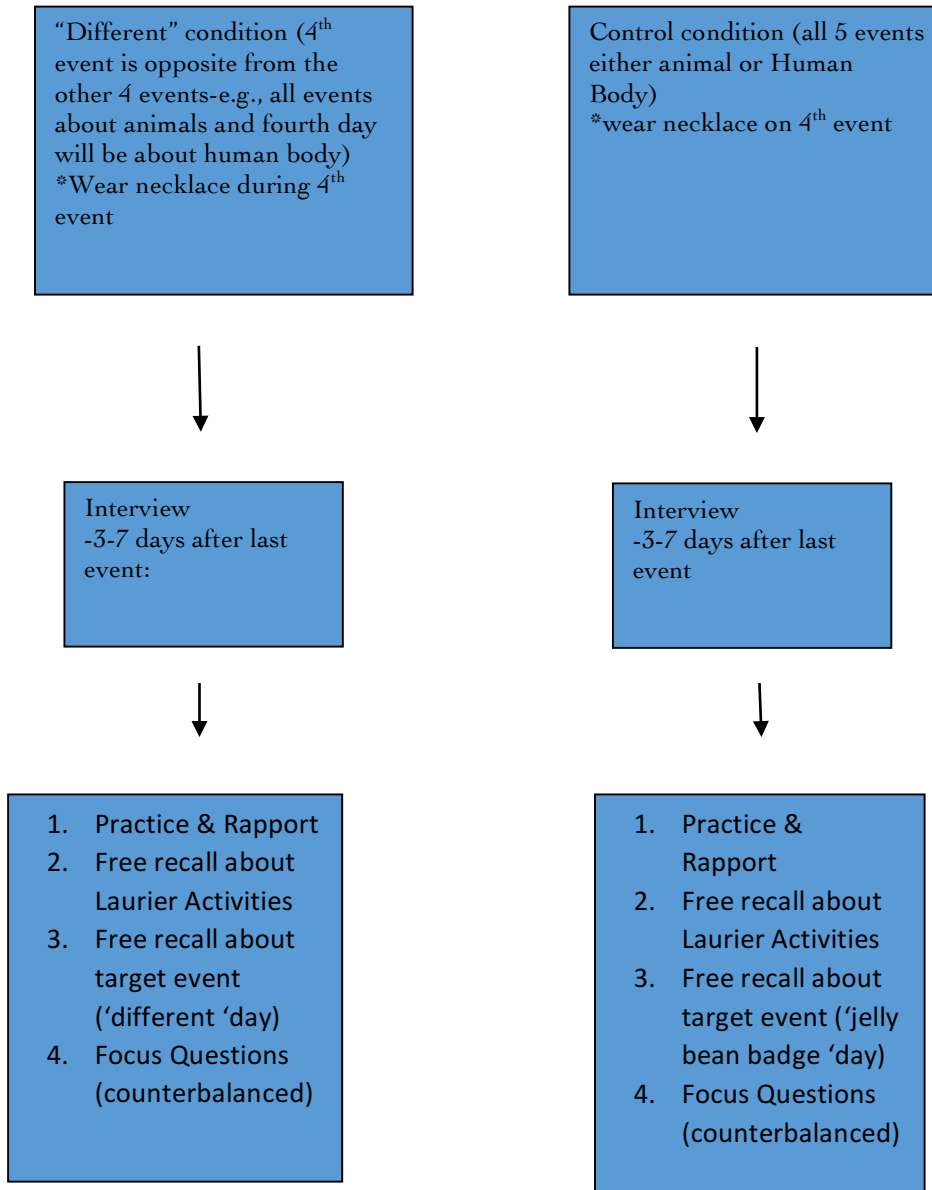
"Different" condition ($4^{th}$ event is opposite from the other 4 events-e.g., all events about animals and fourth day will be about human body)
*Wear necklace during $4^{th}$ event

Interview
-3-7 days after last event:

1. Practice & Rapport
2. Free recall about Laurier Activities
3. Free recall about target event ('different 'day)
4. Focus Questions (counterbalanced)

Control condition (all 5 events either animal or Human Body)
*wear necklace on $4^{th}$ event

Interview
-3-7 days after last event

1. Practice & Rapport
2. Free recall about Laurier Activities
3. Free recall about target event ('jelly bean badge 'day)
4. Focus Questions (counterbalanced)